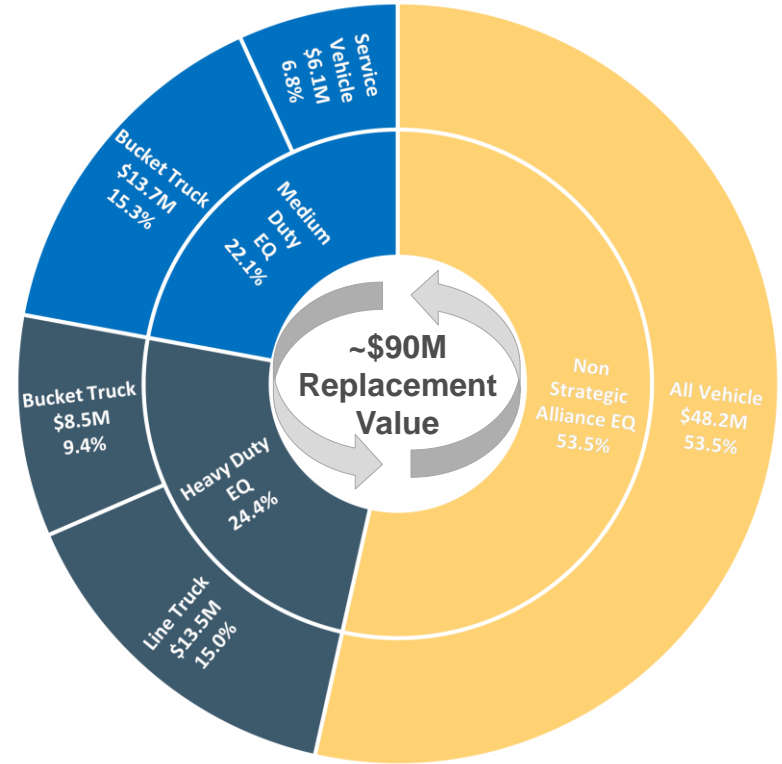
~$90M Replacement Value

Service Vehicle $6.1M 6.8%

Bucket Truck $13.7M 15.3%

Medium Duty EQ 22.1%

Bucket Truck $8.5M 9.4%

Heavy Duty EQ 24.4%

Line Truck $13.5M 15.0%

Non Strategic Alliance EQ 53.5%

All Vehicle $48.2M 53.5%